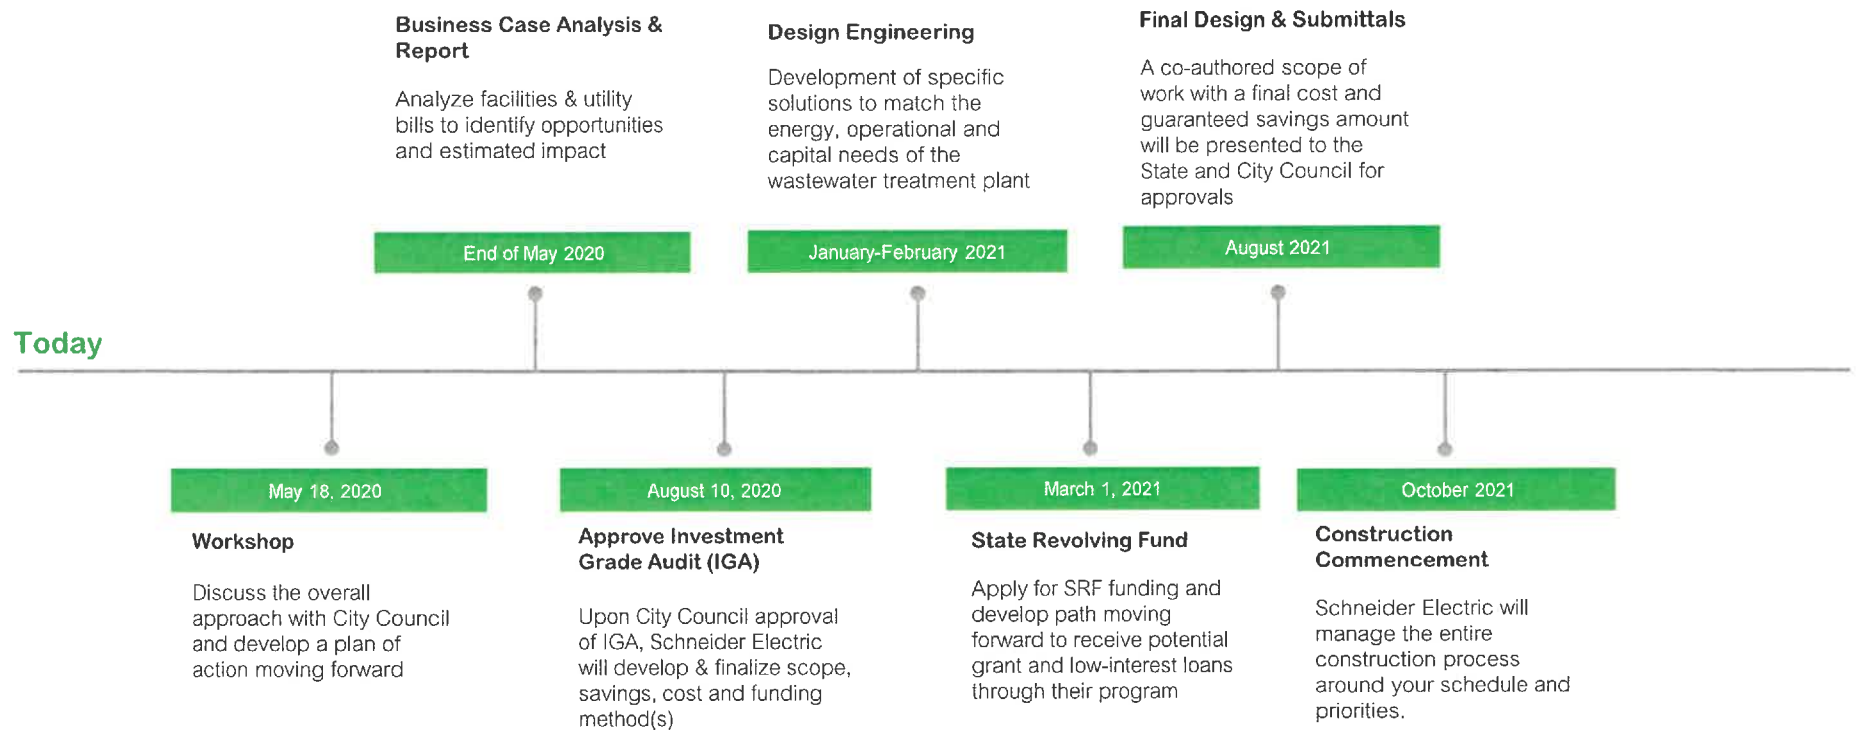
Today

May 18, 2020

Workshop

Discuss the overall approach with City Council and develop a plan of action moving forward

Business Case Analysis & Report

Analyze facilities & utility bills to identify opportunities and estimated impact

End of May 2020

August 10, 2020

Approve Investment Grade Audit (IGA)

Upon City Council approval of IGA, Schneider Electric will develop & finalize scope, savings, cost and funding method(s)

Design Engineering

Development of specific solutions to match the energy, operational and capital needs of the wastewater treatment plant

January-February 2021

March 1, 2021

State Revolving Fund

Apply for SRF funding and develop path moving forward to receive potential grant and low-interest loans through their program

Final Design & Submittals

A co-authored scope of work with a final cost and guaranteed savings amount will be presented to the State and City Council for approvals

August 2021

October 2021

Construction Commencement

Schneider Electric will manage the entire construction process around your schedule and priorities.